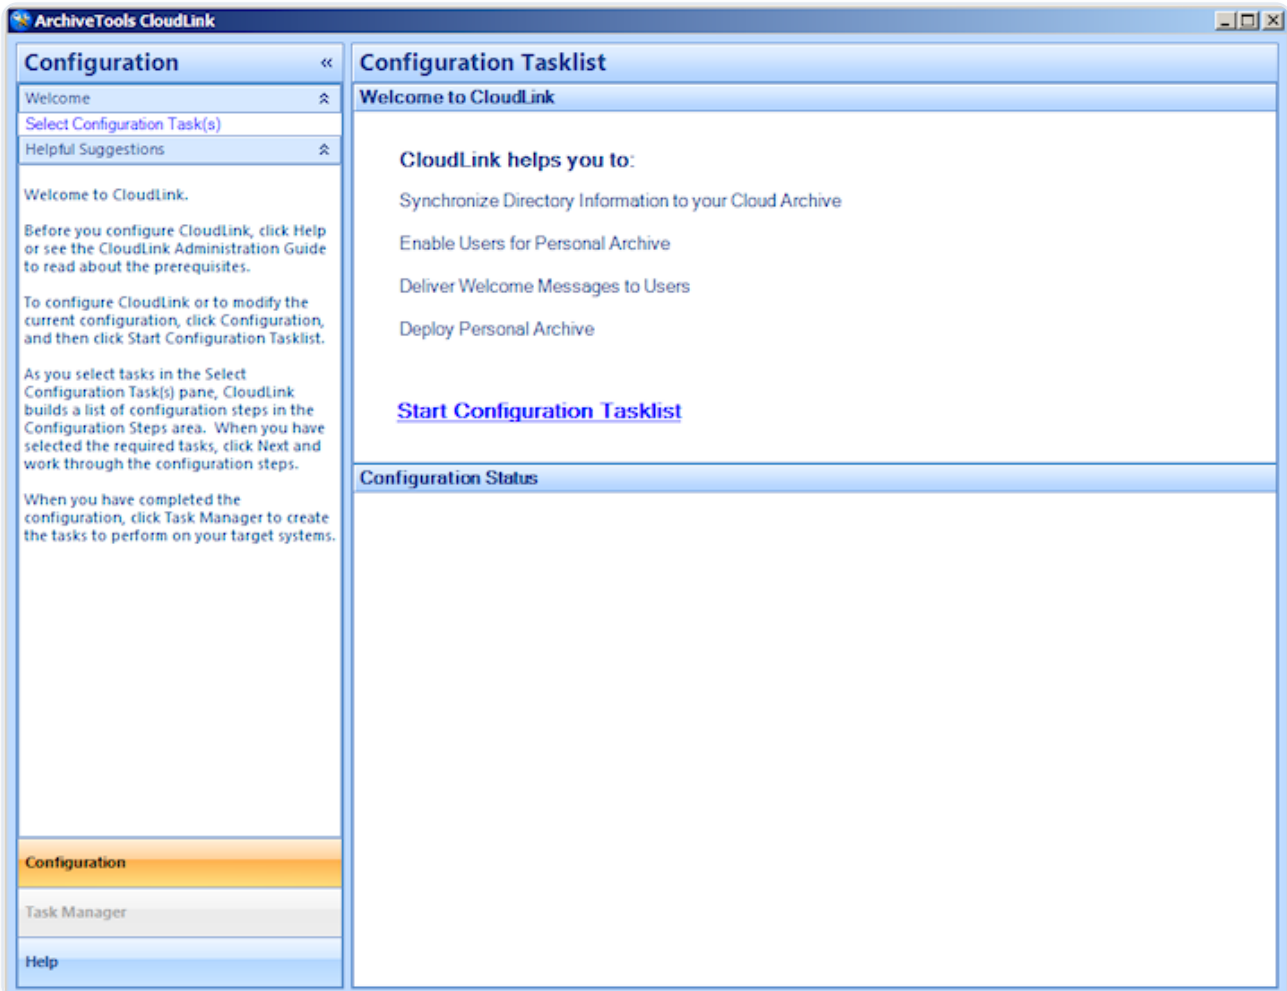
ArchiveTools CloudLink

Configuration «

Welcome

Select Configuration Task(s)

Helpful Suggestions

Welcome to CloudLink.

Before you configure CloudLink, click Help or see the CloudLink Administration Guide to read about the prerequisites.

To configure CloudLink or to modify the current configuration, click Configuration, and then click Start Configuration Tasklist.

As you select tasks in the Select Configuration Task(s) pane, CloudLink builds a list of configuration steps in the Configuration Steps area. When you have selected the required tasks, click Next and work through the configuration steps.

When you have completed the configuration, click Task Manager to create the tasks to perform on your target systems.

Configuration

Task Manager

Help

Configuration Tasklist

Welcome to CloudLink

CloudLink helps you to:

Synchronize Directory Information to your Cloud Archive

Enable Users for Personal Archive

Deliver Welcome Messages to Users

Deploy Personal Archive

Start Configuration Tasklist

Configuration Status